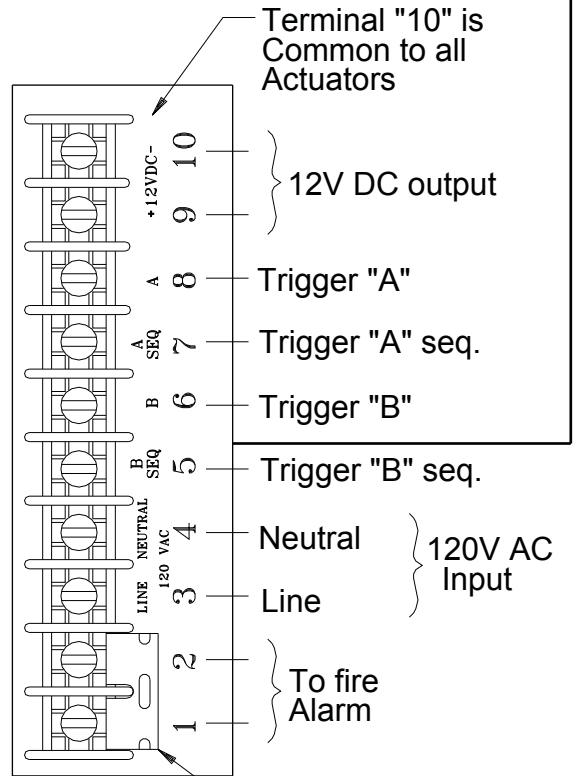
Terminal "10" is Common to all Actuators

+12VDC-
10
9
12V DC output

A
8
Trigger "A"

A SEQ
7
Trigger "A" seq.

B
6
Trigger "B"

B SEQ
5
Trigger "B" seq.

NEUTRAL
4
Neutral

120 VAC
LINE
3
Line

120V AC Input

2
1
To fire Alarm